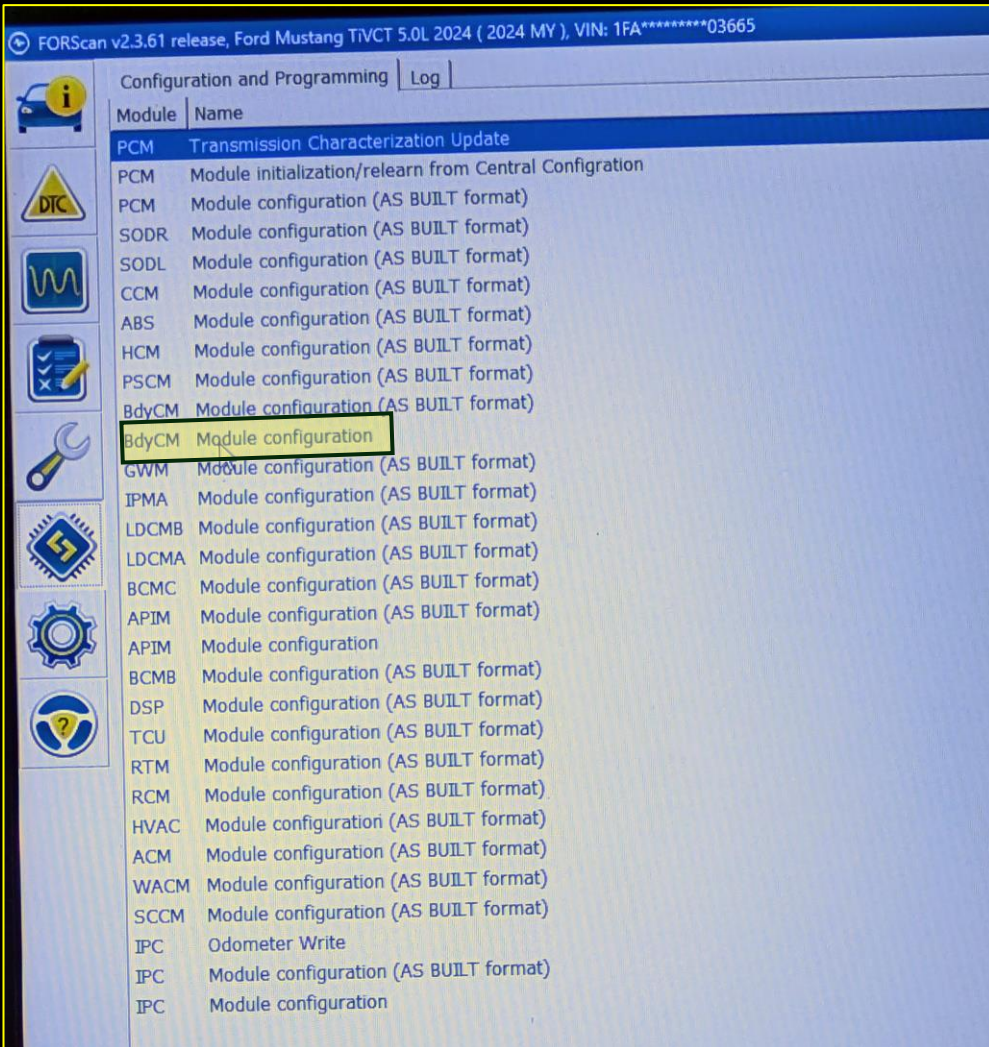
FORScan v2.3.61 release, Ford Mustang TiVCT 5.0L 2024 ( 2024 MY ), VIN: 1FA*********03665

Configuration and Programming | Log

| Module | Name |
|---|---|
| PCM | Transmission Characterization Update |
| PCM | Module initialization/relearn from Central Configration |
| PCM | Module configuration (AS BUILT format) |
| SODR | Module configuration (AS BUILT format) |
| SODL | Module configuration (AS BUILT format) |
| CCM | Module configuration (AS BUILT format) |
| ABS | Module configuration (AS BUILT format) |
| HCM | Module configuration (AS BUILT format) |
| PSCM | Module configuration (AS BUILT format) |
| BdyCM | Module configuration (AS BUILT format) |
| BdyCM | Module configuration |
| GWM | Module configuration (AS BUILT format) |
| IPMA | Module configuration (AS BUILT format) |
| LDCMB | Module configuration (AS BUILT format) |
| LDCMA | Module configuration (AS BUILT format) |
| BCMC | Module configuration (AS BUILT format) |
| APIM | Module configuration (AS BUILT format) |
| APIM | Module configuration |
| BCMB | Module configuration (AS BUILT format) |
| DSP | Module configuration (AS BUILT format) |
| TCU | Module configuration (AS BUILT format) |
| RTM | Module configuration (AS BUILT format) |
| RCM | Module configuration (AS BUILT format) |
| HVAC | Module configuration (AS BUILT format) |
| ACM | Module configuration (AS BUILT format) |
| WACM | Module configuration (AS BUILT format) |
| SCCM | Module configuration (AS BUILT format) |
| IPC | Odometer Write |
| IPC | Module configuration (AS BUILT format) |
| IPC | Module configuration |

DTC